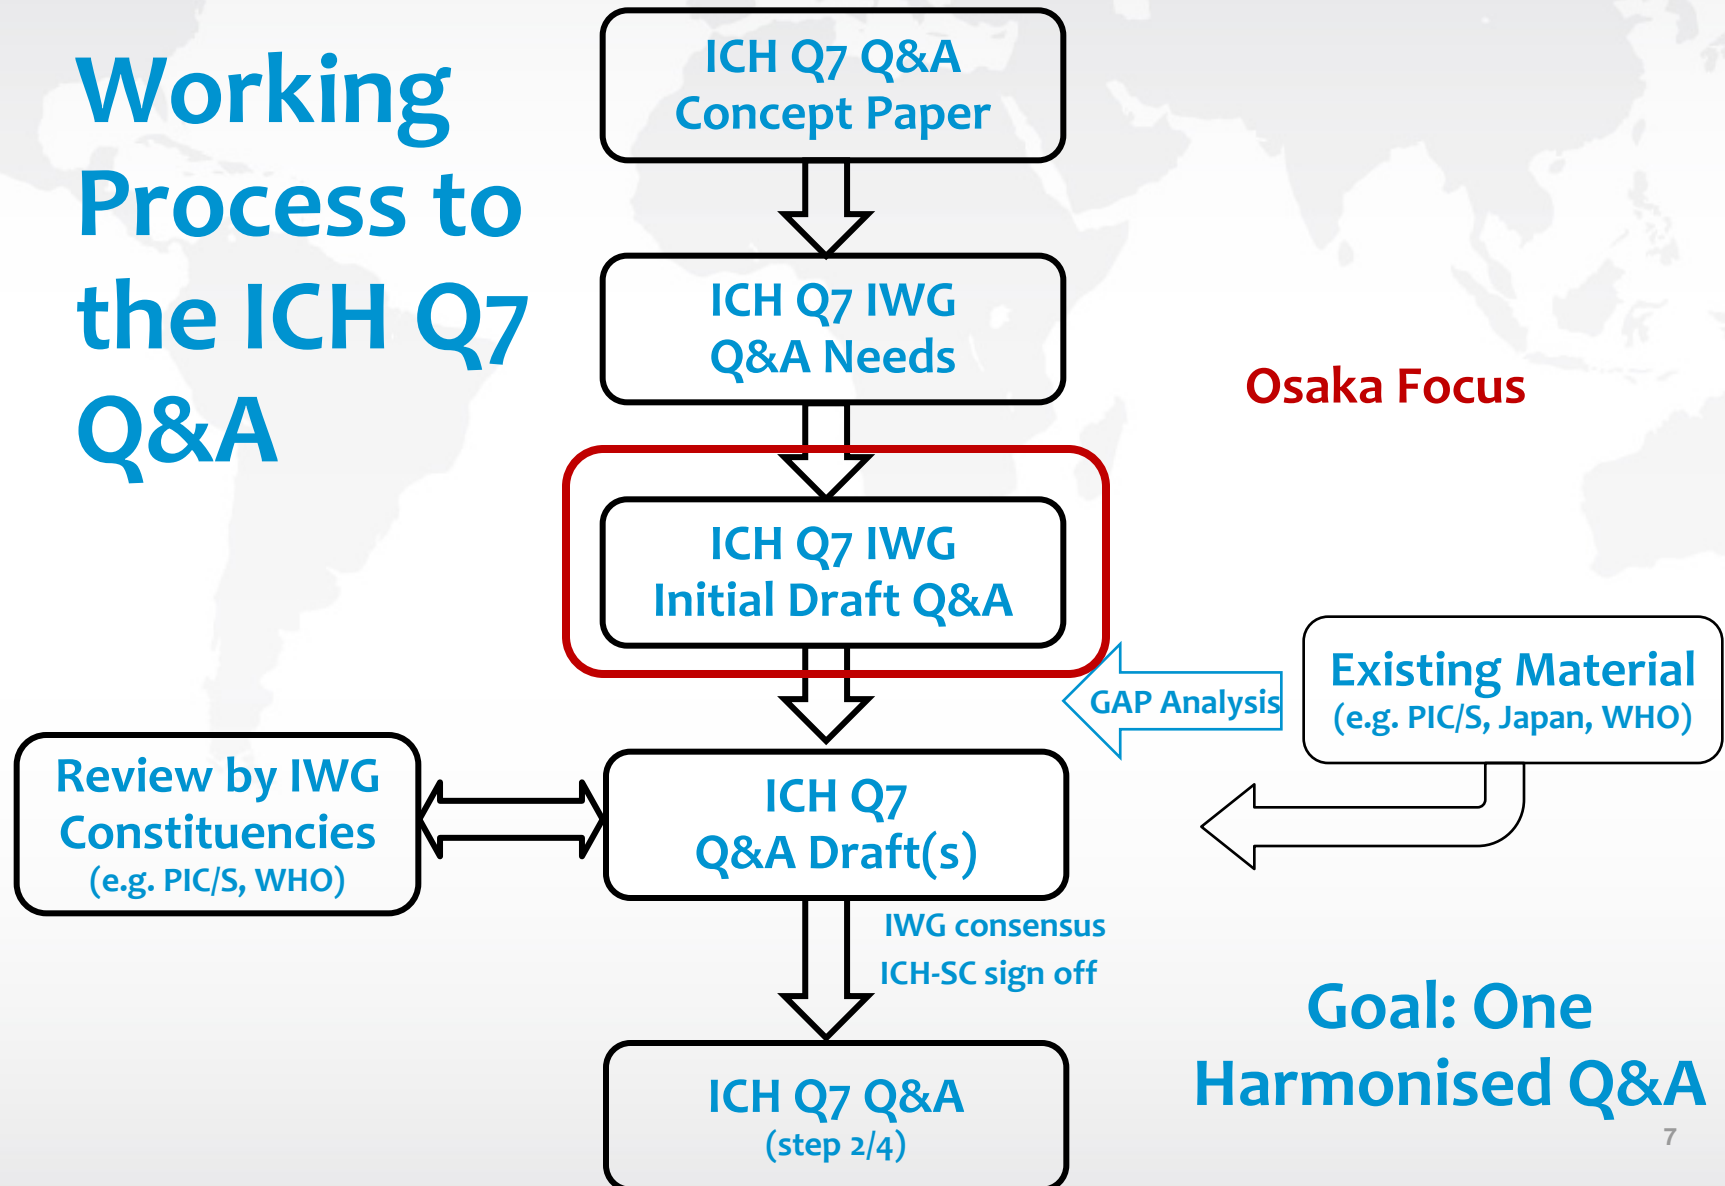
Working Process to the ICH Q7 Q&A

ICH Q7 Q&A
Concept Paper

ICH Q7 IWG
Q&A Needs

Osaka Focus

ICH Q7 IWG
Initial Draft Q&A

GAP Analysis

Existing Material
(e.g. PIC/S, Japan, WHO)

Review by IWG Constituencies
(e.g. PIC/S, WHO)

ICH Q7
Q&A Draft(s)

IWG consensus
ICH-SC sign off

ICH Q7 Q&A
(step 2/4)

Goal: One Harmonised Q&A

7